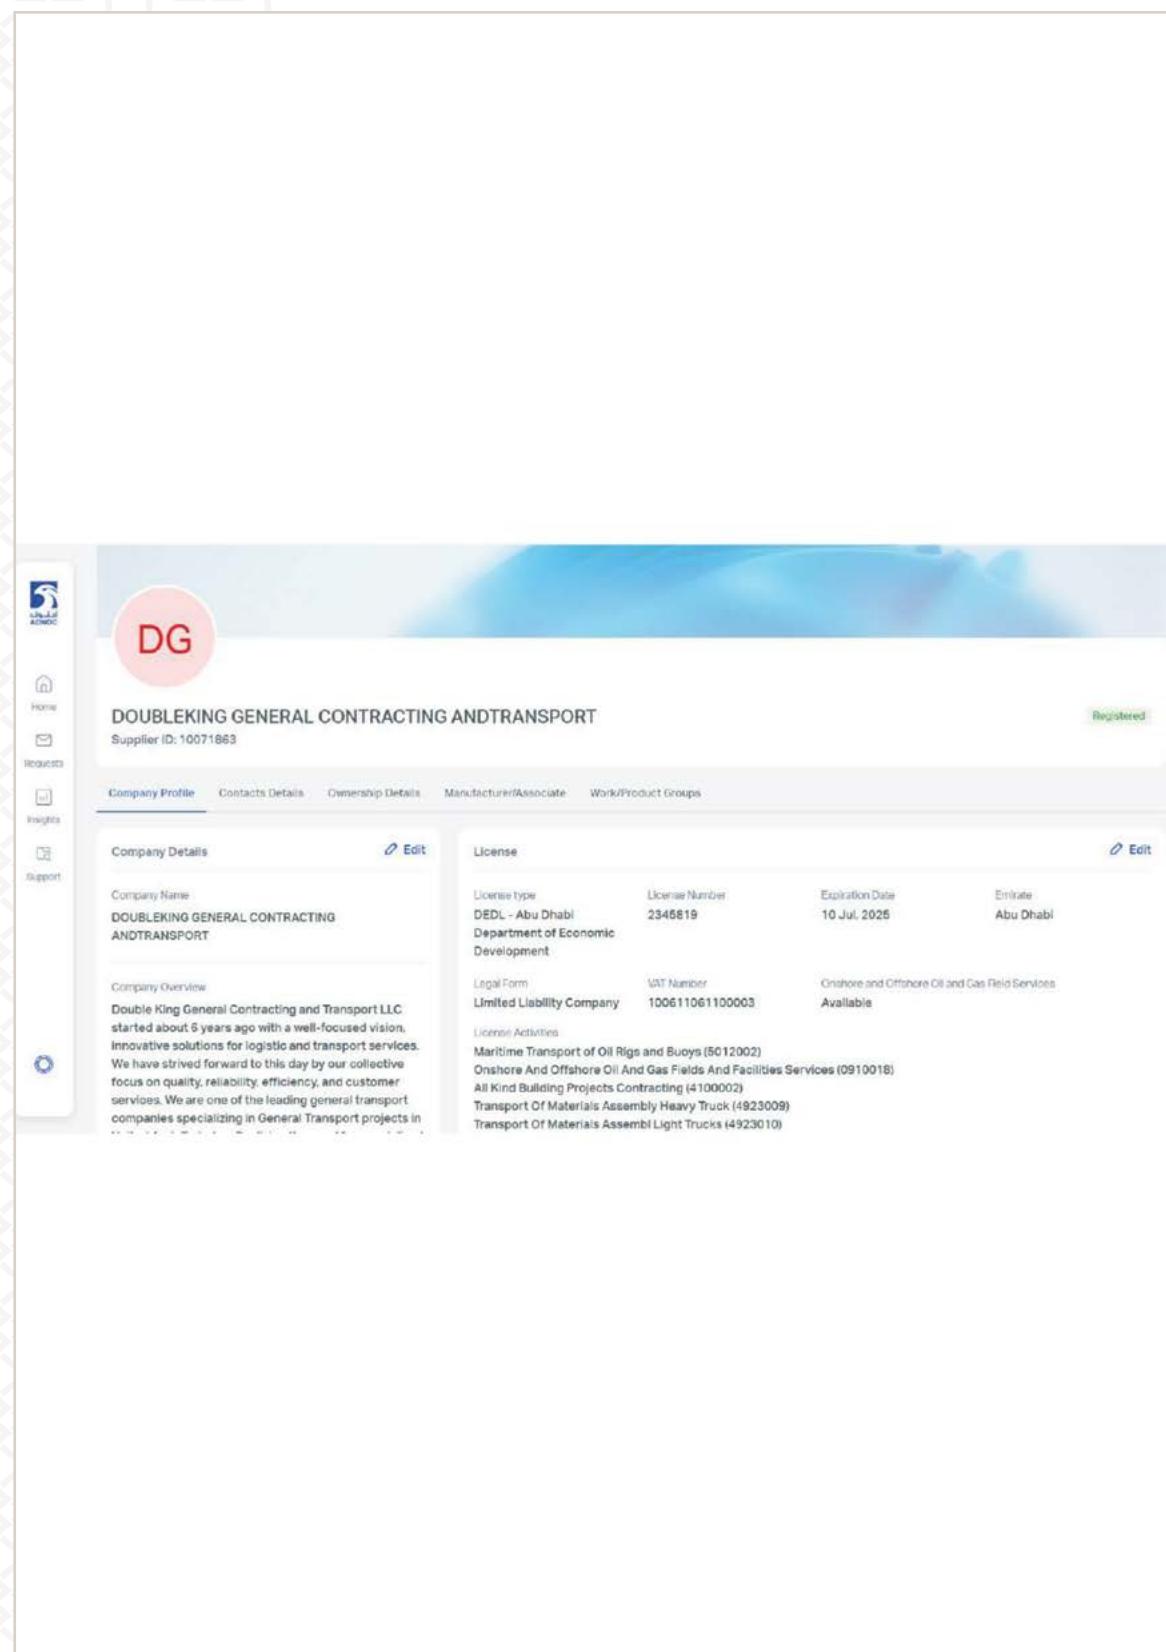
ADNOC

Home

Requests

Insights

Support

DG

DOUBLEKING GENERAL CONTRACTING ANDTRANSPORT

Supplier ID: 10071863

Registered

Company Profile Contacts Details Ownership Details Manufacturer/Associate Work/Product Groups

Company Details Edit

Company Name
DOUBLEKING GENERAL CONTRACTING ANDTRANSPORT

Company Overview
Double King General Contracting and Transport LLC started about 6 years ago with a well-focused vision, innovative solutions for logistic and transport services. We have strived forward to this day by our collective focus on quality, reliability, efficiency, and customer services. We are one of the leading general transport companies specializing in General Transport projects in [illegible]

License Edit

| License type | License Number | Expiration Date | Emirate |
|---|---|---|---|
| DEDL - Abu Dhabi Department of Economic Development | 2345819 | 10 Jul, 2025 | Abu Dhabi |

| Legal Form | VAT Number | Onshore and Offshore Oil and Gas Field Services |
|---|---|---|
| Limited Liability Company | 100611061100003 | Available |

License Activities
Maritime Transport of Oil Rigs and Buoys (5012002)
Onshore And Offshore Oil And Gas Fields And Facilities Services (0910018)
All Kind Building Projects Contracting (4100002)
Transport Of Materials Assembly Heavy Truck (4923009)
Transport Of Materials Assembl Light Trucks (4923010)